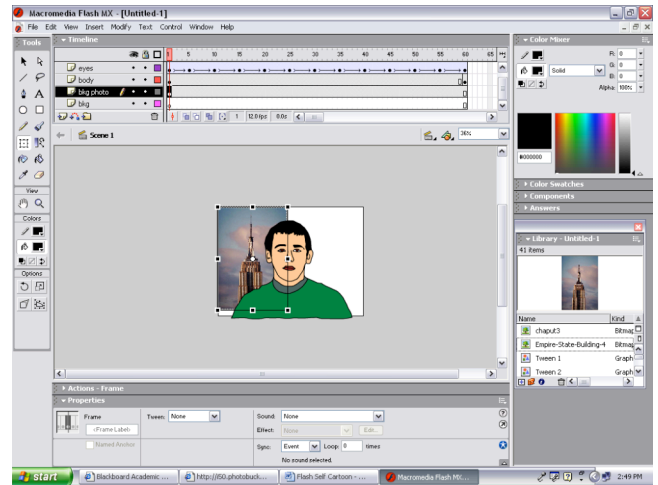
Macromedia Flash MX - [Untitled-1]

File Edit View Insert Modify Text Control Window Help

Tools

Timeline

1 5 10 15 20 25 30 35 40 45 50 55 60 65

eyes

body

bkg photo

bkg

1 12.0 fps 0.0s

Scene 1

36%

View

Colors

Options

Color Mixer

R: 0

G: 0

B: 0

Solid

Alpha: 100%

#000000

Color Swatches

Components

Answers

Library - Untitled-1

41 items

Name

Kind

chaput3

Bitmap

Empire-State-Building-4

Bitmap

Tween 1

Graph

Tween 2

Graph

Actions - Frame

Properties

Frame

Tween: None

Sound: None

<Frame Label>

Effect: None

Edit...

Named Anchor

Sync: Event

Loop: 0

times

No sound selected.

start

Blackboard Academic ...

http://i50.photobuck...

Flash Self Cartoon - ...

Macromedia Flash MX...

2:49 PM